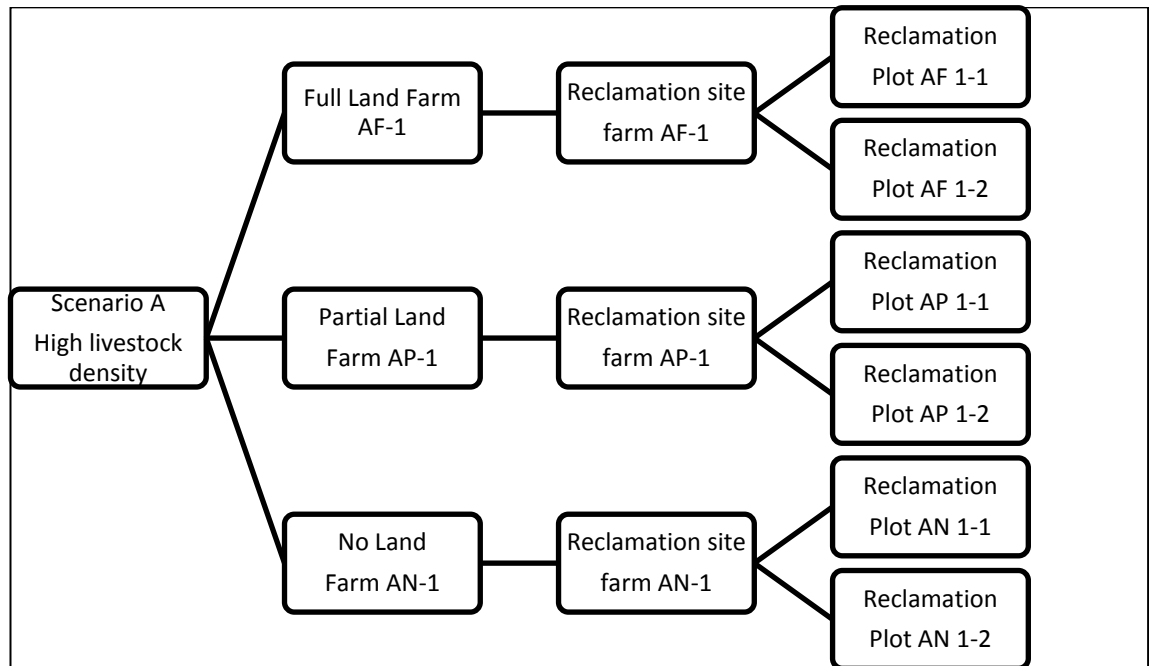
Scenario A
High livestock density

Full Land Farm
AF-1

Reclamation site
farm AF-1

Reclamation
Plot AF 1-1

Reclamation
Plot AF 1-2

Partial Land
Farm AP-1

Reclamation site
farm AP-1

Reclamation
Plot AP 1-1

Reclamation
Plot AP 1-2

No Land
Farm AN-1

Reclamation site
farm AN-1

Reclamation
Plot AN 1-1

Reclamation
Plot AN 1-2